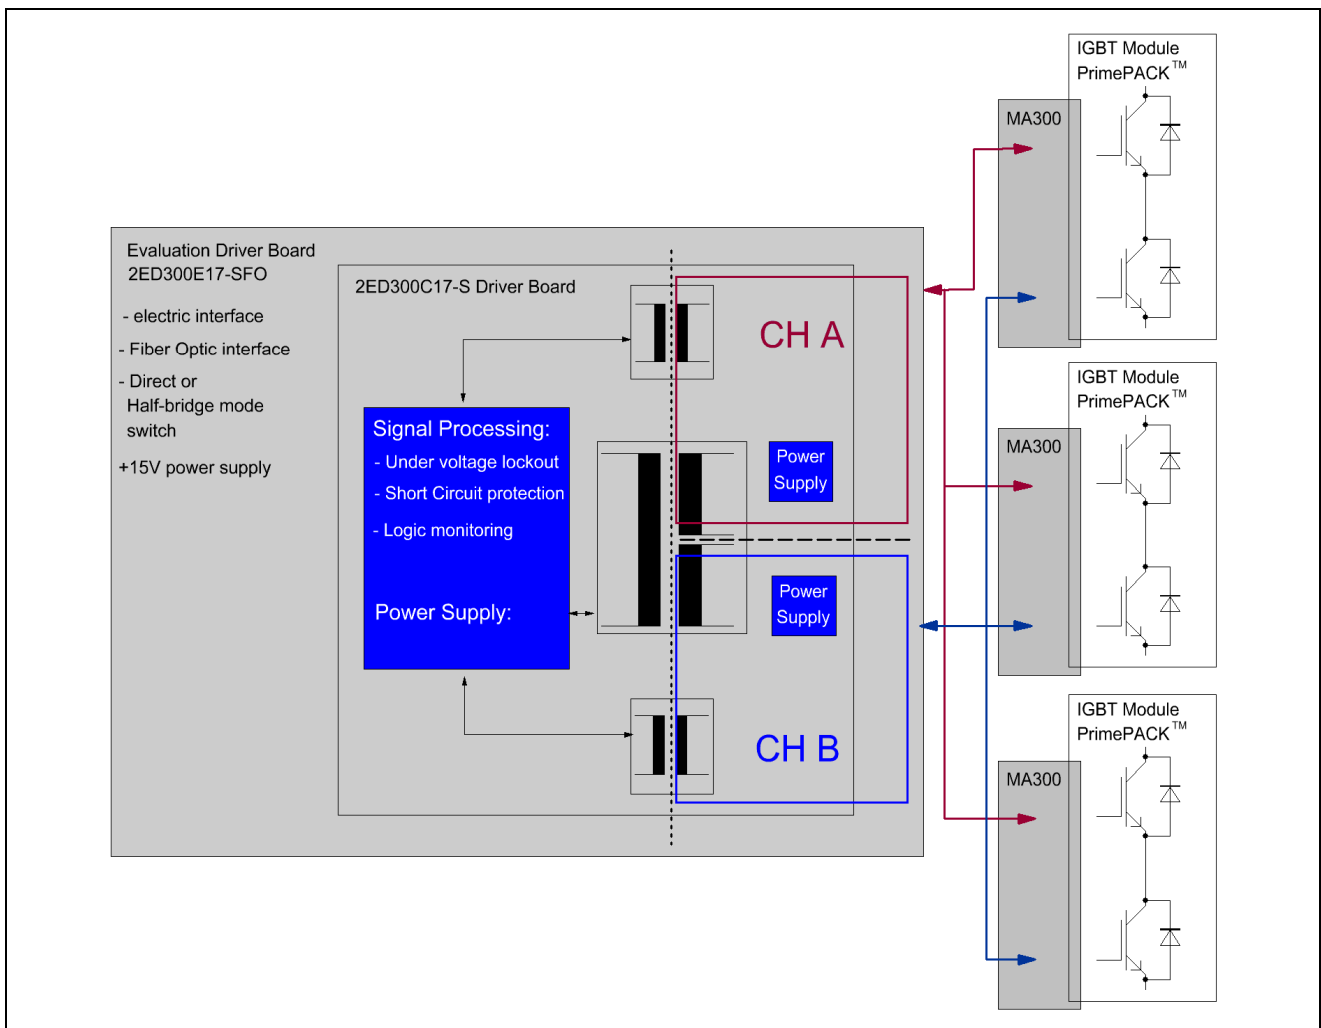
Evaluation Driver Board
2ED300E17-SFO

- electric interface
- Fiber Optic interface
- Direct or Half-bridge mode switch
+15V power supply

2ED300C17-S Driver Board

Signal Processing:
- Under voltage lockout
- Short Circuit protection
- Logic monitoring

Power Supply:

CH A

Power Supply

Power Supply

CH B

IGBT Module
PrimePACK™

MA300

IGBT Module
PrimePACK™

MA300

IGBT Module
PrimePACK™

MA300